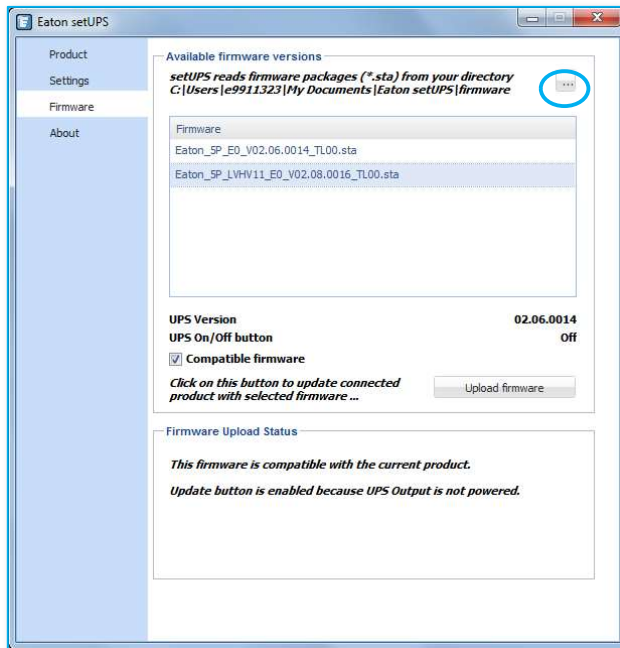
Eaton setUPS

Product
Settings
Firmware
About

Available firmware versions

setUPS reads firmware packages (*.sta) from your directory C:|Users|e9911323|My Documents|Eaton setUPS|firmware

...

| Firmware |
|---|
| Eaton_5P_E0_V02.06.0014_TL00.sta |
| Eaton_5P_LVHV11_E0_V02.08.0016_TL00.sta |

UPS Version 02.06.0014
UPS On/Off button Off

Compatible firmware

Click on this button to update connected product with selected firmware ...

Upload firmware

Firmware Upload Status

This firmware is compatible with the current product.

Update button is enabled because UPS Output is not powered.